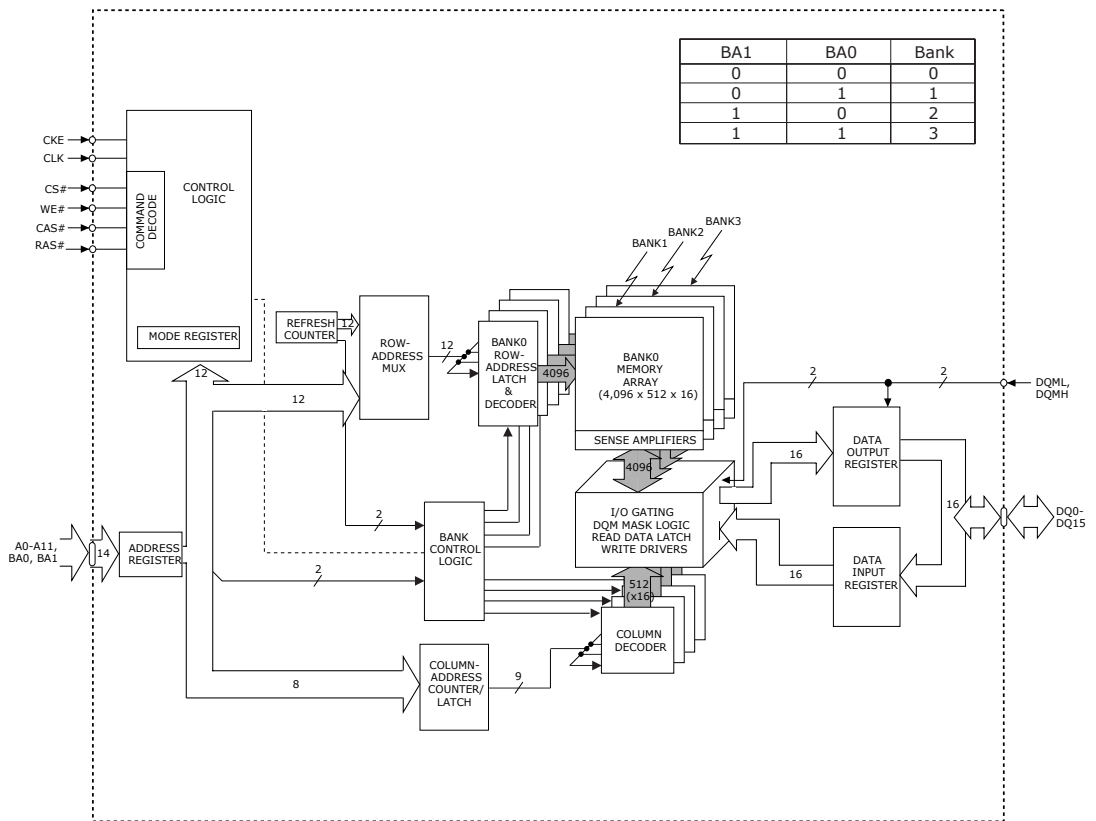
| BA1 | BA0 | Bank |
|---|---|---|
| 0 | 0 | 0 |
| 0 | 1 | 1 |
| 1 | 0 | 2 |
| 1 | 1 | 3 |

CKE
CLK
CS#
WE#
CAS#
RAS#

COMMAND DECODE

CONTROL LOGIC

MODE REGISTER

12

REFRESH COUNTER

12

ROW-ADDRESS MUX

12

12

BANK0 ROW-ADDRESS LATCH & DECODER

4096

BANK1
BANK2
BANK3

BANK0 MEMORY ARRAY (4,096 x 512 x 16)

SENSE AMPLIFIERS

4096

2

2

DQML, DQMH

DATA OUTPUT REGISTER

16

16

DQ0-DQ15

A0-A11, BA0, BA1

14

ADDRESS REGISTER

2

BANK CONTROL LOGIC

I/O GATING DQM MASK LOGIC READ DATA LATCH WRITE DRIVERS

2

16

DATA INPUT REGISTER

512 (x16)

COLUMN DECODER

8

COLUMN-ADDRESS COUNTER/ LATCH

9